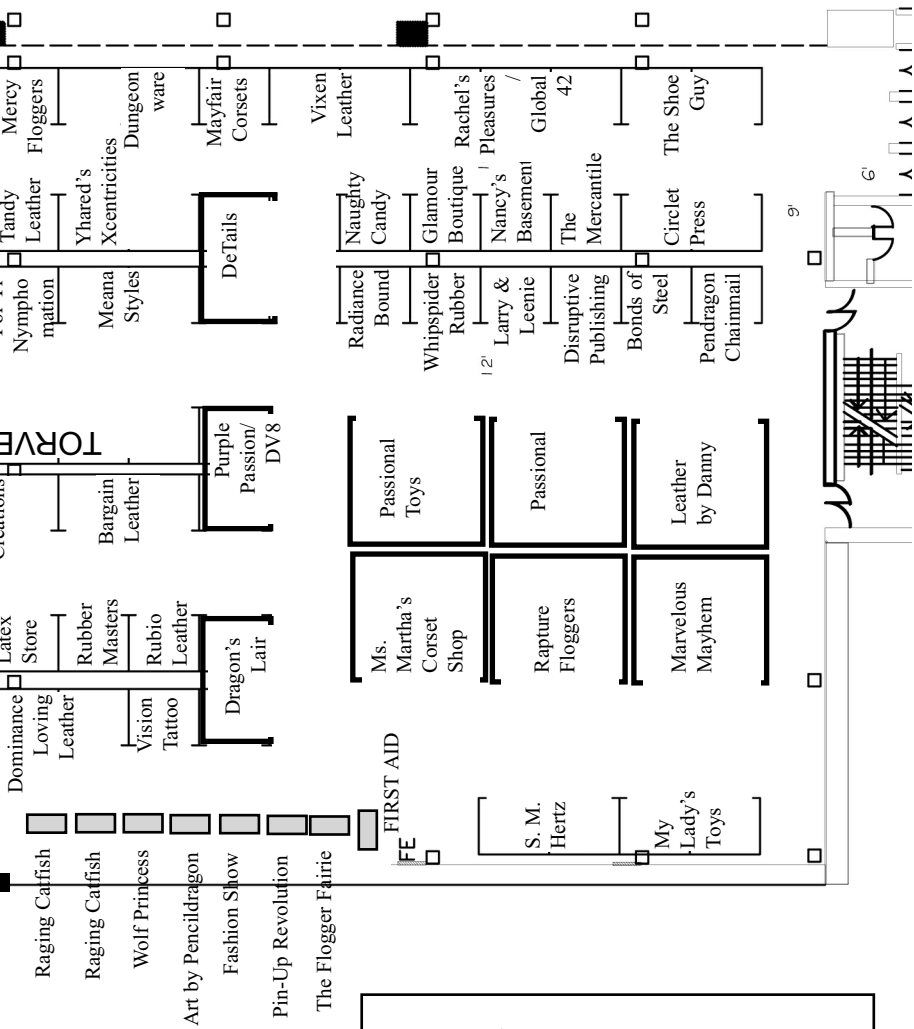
Mercy Floggers

Dungeon ware

Mayfair Corsets

Vixen Leather

Rachel's Pleasures / Global 42

The Shoe Guy

Tandy Leather

Yhared's Xcentricities

DeTails

Naughty Candy

Glamour Boutique

Nancy's Basement

The Mercantile

Circlet Press

6'

9'

Nympho mation

Meana Styles

Radiance Bound

Whipspider Rubber

Larry & Leenie

Disruptive Publishing

Bonds of Steel

Pendragon Chainmail

12'

TORVE

Creations

Bargain Leather

Purple Passion/ DV8

Passional Toys

Passional

Leather by Danny

Latex Store

Rubber Masters

Rubio Leather

Dragon's Lair

Ms. Martha's Corset Shop

Rapture Floggers

Marvelous Mayhem

Dominance Loving Leather

Vision Tattoo

FIRST AID

FE

S. M. Hertz

My Lady's Toys

Raging Catfish

Raging Catfish

Wolf Princess

Art by Pencildragon

Fashion Show

Pin-Up Revolution

The Flogger Fairie